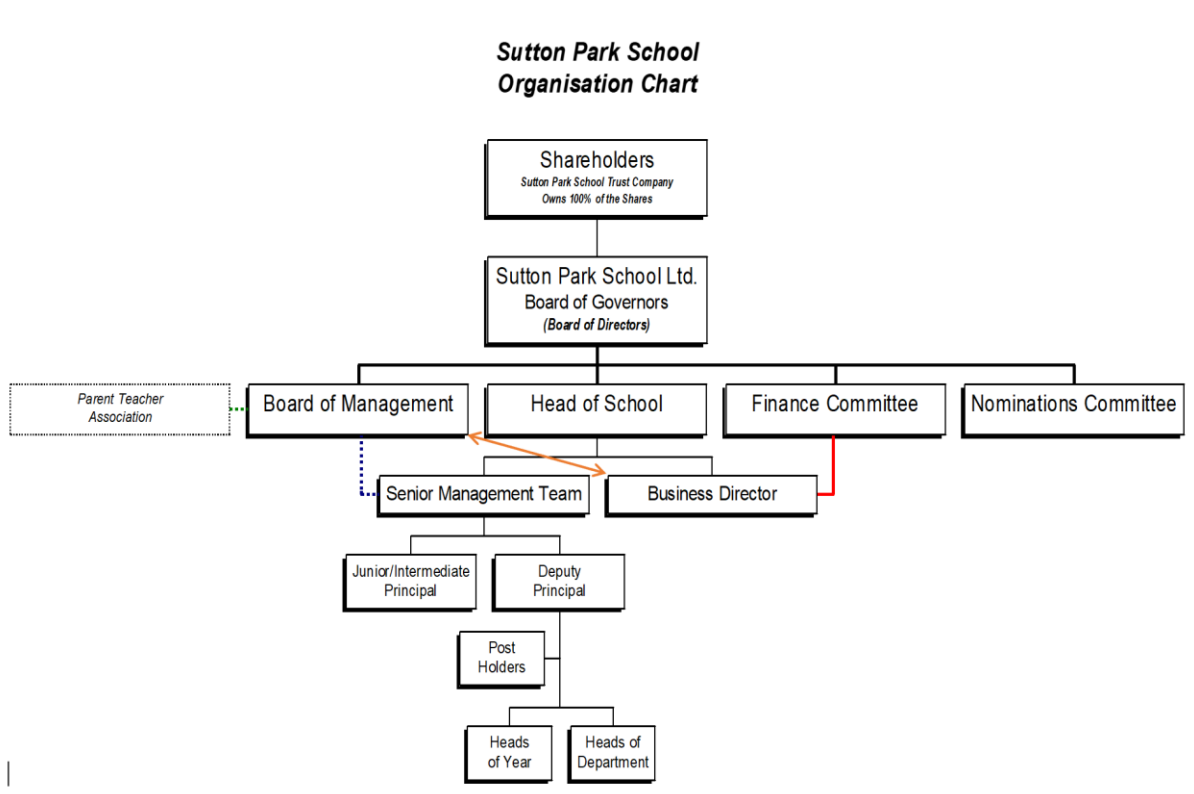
Sutton Park School
Organisation Chart

Shareholders
Sutton Park School Trust Company
Owns 100% of the Shares

Sutton Park School Ltd.
Board of Governors
(Board of Directors)

Parent Teacher Association

Board of Management

Head of School

Finance Committee

Nominations Committee

Senior Management Team

Business Director

Junior/Intermediate Principal

Deputy Principal

Post Holders

Heads of Year

Heads of Department